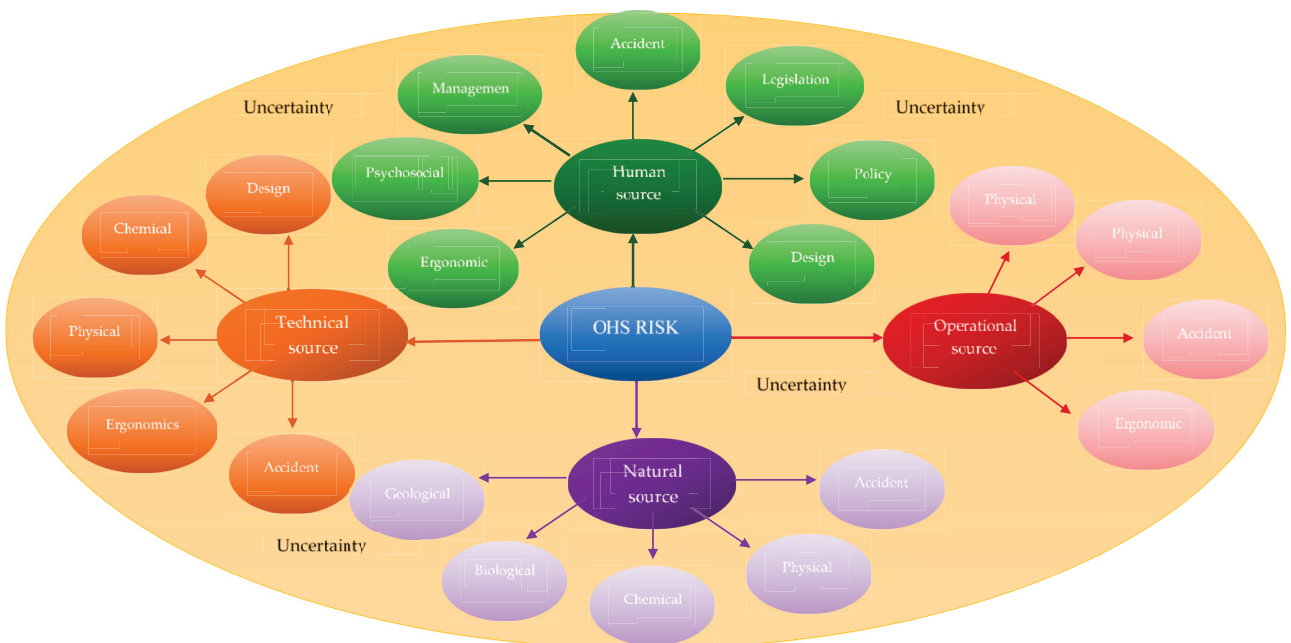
Accident

Uncertainty

Managemen

Legislation

Uncertainty

Psychosocial

Human source

Policy

Design

Physical

Chemical

Physical

Ergonomic

Design

Technical source

OHS RISK

Operational source

Physical

Accident

Uncertainty

Ergonomics

Ergonomic

Accident

Natural source

Accident

Geological

Uncertainty

Physical

Biological

Chemical